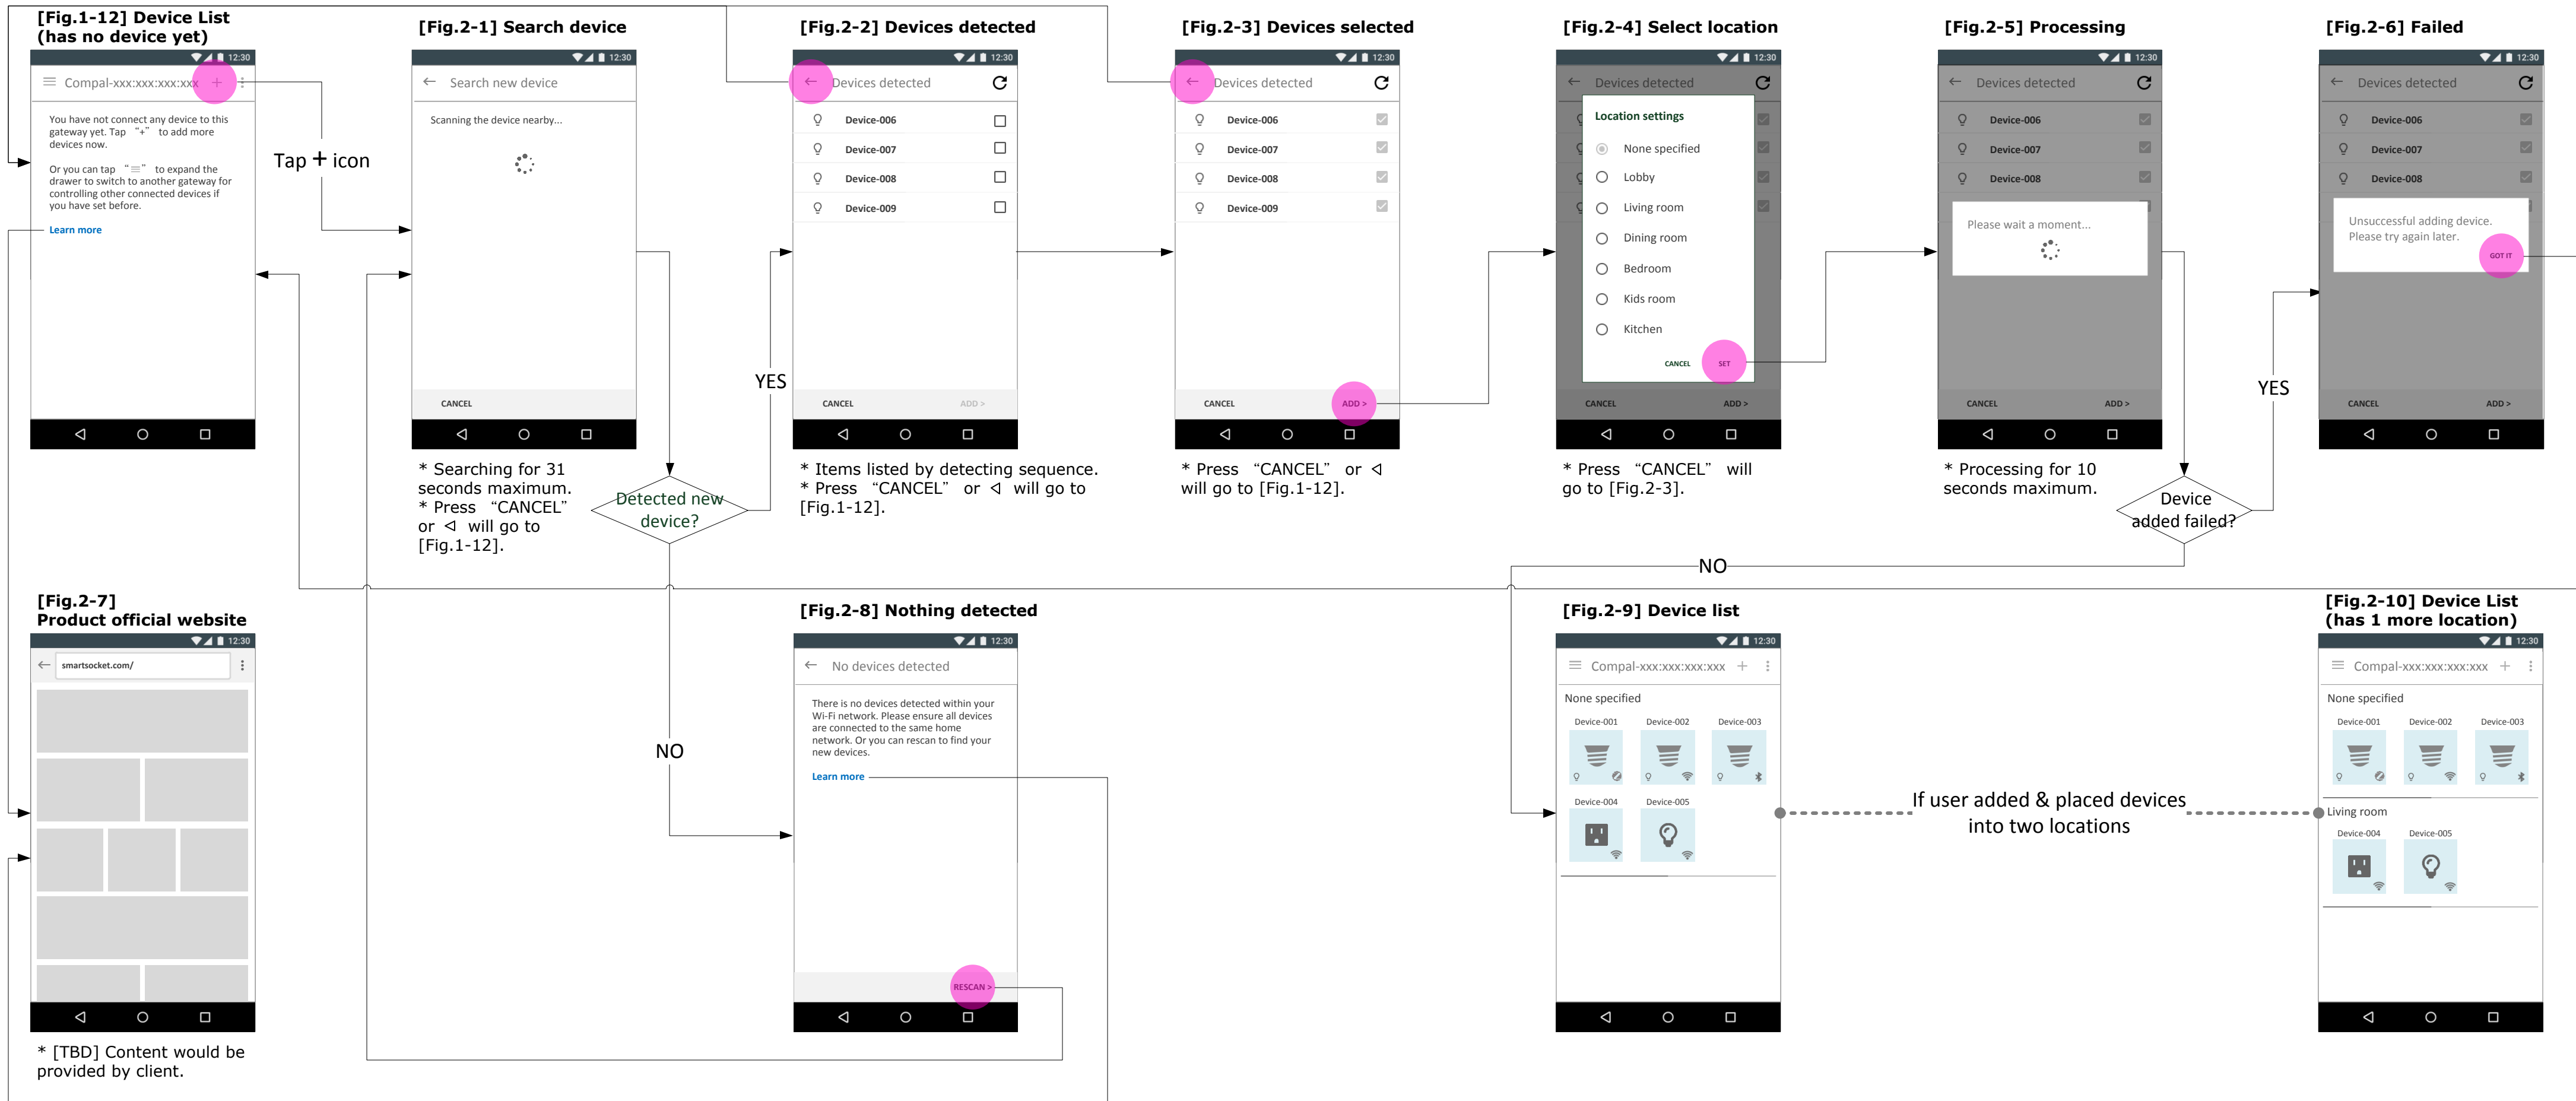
[Fig.1-12] Device List (has no device yet)

12:30

Compal-xxx:xxx:xxx:xxx +

You have not connect any device to this gateway yet. Tap "+" to add more devices now.

Or you can tap "≡" to expand the drawer to switch to another gateway for controlling other connected devices if you have set before.

Learn more

Tap + icon

[Fig.2-1] Search device

12:30

Search new device

Scanning the device nearby...

CANCEL

* Searching for 31 seconds maximum.
* Press "CANCEL" or ◁ will go to [Fig.1-12].

Detected new device?

YES

NO

[Fig.2-2] Devices detected

12:30

Devices detected

Device-006
Device-007
Device-008
Device-009

CANCEL ADD >

* Items listed by detecting sequence.
* Press "CANCEL" or ◁ will go to [Fig.1-12].

[Fig.2-3] Devices selected

12:30

Devices detected

Device-006
Device-007
Device-008
Device-009

CANCEL ADD >

* Press "CANCEL" or ◁ will go to [Fig.1-12].

[Fig.2-4] Select location

12:30

Devices detected

Location settings

None specified
Lobby
Living room
Dining room
Bedroom
Kids room
Kitchen

CANCEL SET

CANCEL ADD >

* Press "CANCEL" will go to [Fig.2-3].

[Fig.2-5] Processing

12:30

Devices detected

Device-006
Device-007
Device-008

Please wait a moment...

CANCEL ADD >

* Processing for 10 seconds maximum.

Device added failed?

YES

NO

[Fig.2-6] Failed

12:30

Devices detected

Device-006
Device-007
Device-008

Unsuccessful adding device. Please try again later.

GOT IT

CANCEL ADD >

[Fig.2-7] Product official website

12:30

smartsocket.com/

* [TBD] Content would be provided by client.

[Fig.2-8] Nothing detected

12:30

No devices detected

There is no devices detected within your Wi-Fi network. Please ensure all devices are connected to the same home network. Or you can rescan to find your new devices.

Learn more

RESCAN >

[Fig.2-9] Device list

12:30

Compal-xxx:xxx:xxx:xxx +

None specified

Device-001 Device-002 Device-003

Device-004 Device-005

If user added & placed devices into two locations

[Fig.2-10] Device List (has 1 more location)

12:30

Compal-xxx:xxx:xxx:xxx +

None specified

Device-001 Device-002 Device-003

Living room

Device-004 Device-005